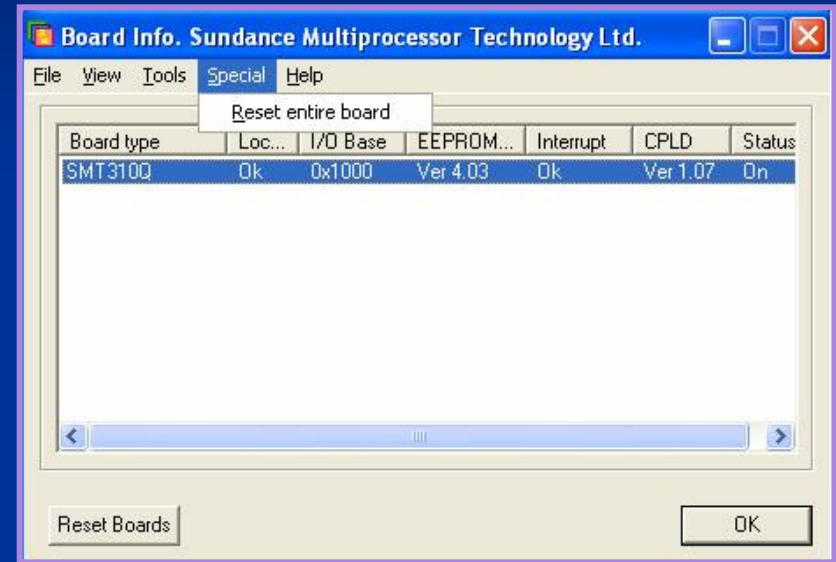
Board Info. Sundance Multiprocessor Technology Ltd.

File View Tools Special Help

Reset entire board

| Board type | Loc... | I/O Base | EEPROM... | Interrupt | CPLD | Status |
|---|---|---|---|---|---|---|
| SMT310Q | Ok | 0x1000 | Ver 4.03 | Ok | Ver 1.07 | On |

Reset Boards

OK